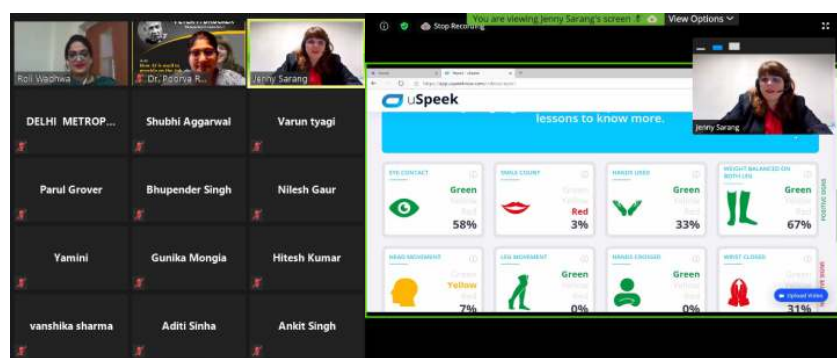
Roli Wadhwa

Dr. Poorva R...

Jenny Sarang

DELHI METROP...

Shubhi Aggarwal

Varun tyagi

Parul Grover

Bhupender Singh

Nilesh Gaur

Yamini

Gunika Mongia

Hitesh Kumar

vanshika sharma

Aditi Sinha

Ankit Singh

Stop Recording

You are viewing Jenny Sarang's screen

View Options

Jenny Sarang

uSpeek

lessons to know more.

EYE CONTACT
Green
Yellow
Red
58%

SMILE COUNT
Green
Yellow
Red
3%

HANDS USED
Green
Yellow
33%

WEIGHT BALANCED ON BOTH LEG
Green
Yellow
67%

POSITIVE SIGNS

HEAD MOVEMENT
Green
Yellow
7%

LEG MOVEMENT
Green
Yellow
0%

HANDS CROSSED
Green
Yellow
0%

WRIST CLOSED
Green
31%

Upload Video